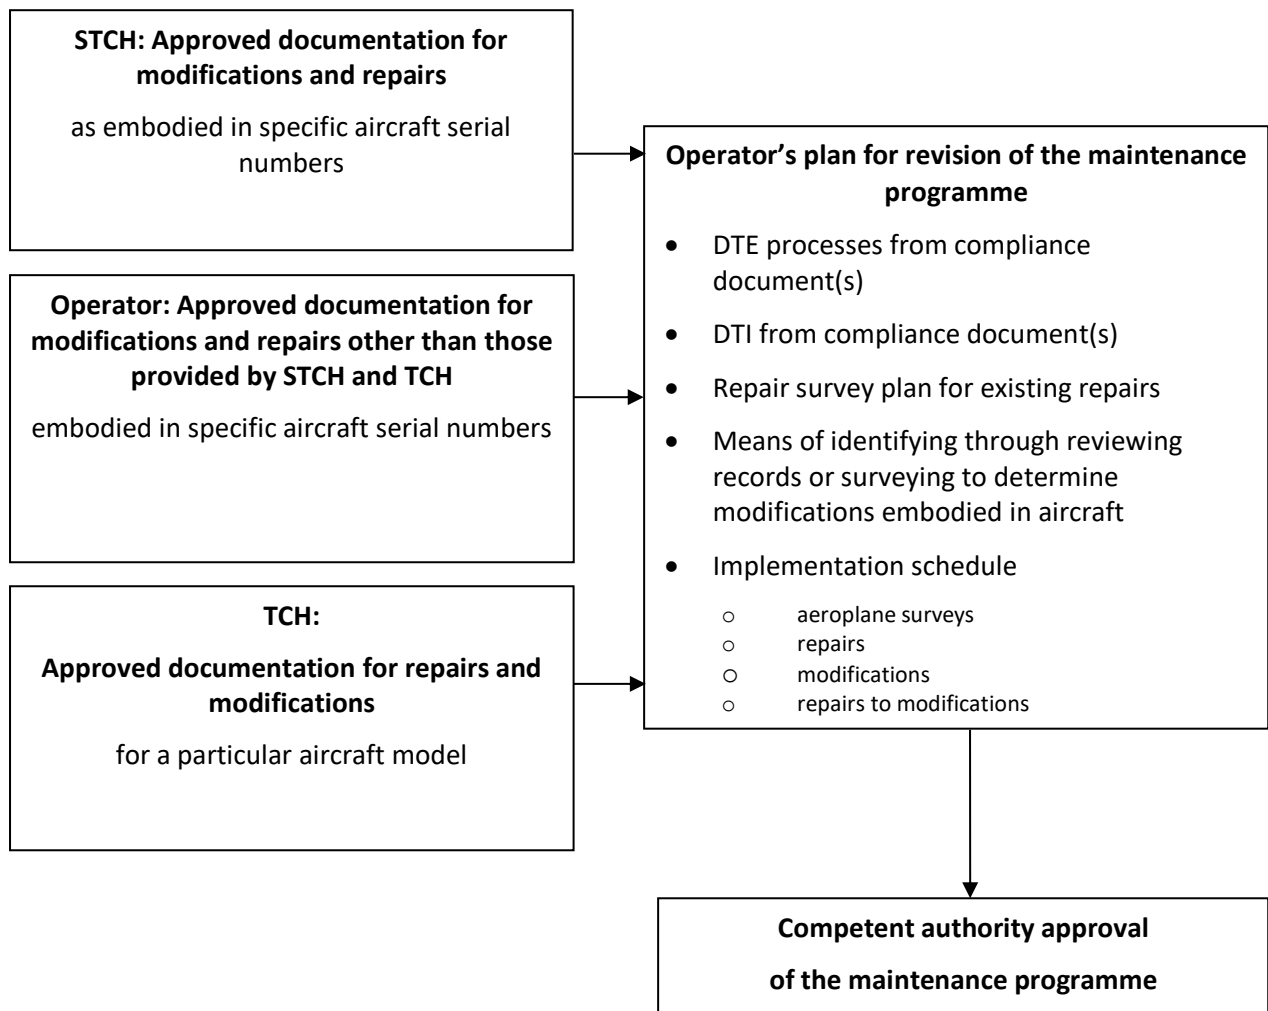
**STCH: Approved documentation for modifications and repairs**

as embodied in specific aircraft serial numbers

**Operator: Approved documentation for modifications and repairs other than those provided by STCH and TCH**

embodied in specific aircraft serial numbers

**TCH:**

**Approved documentation for repairs and modifications**

for a particular aircraft model

**Operator's plan for revision of the maintenance programme**

- DTE processes from compliance document(s)
- DTI from compliance document(s)
- Repair survey plan for existing repairs
- Means of identifying through reviewing records or surveying to determine modifications embodied in aircraft
- Implementation schedule
  - aeroplane surveys
  - repairs
  - modifications
  - repairs to modifications

**Competent authority approval**

**of the maintenance programme**